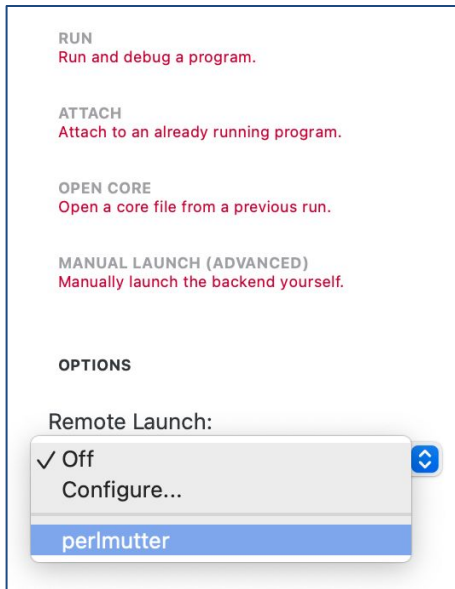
RUN
Run and debug a program.

ATTACH
Attach to an already running program.

OPEN CORE
Open a core file from a previous run.

MANUAL LAUNCH (ADVANCED)
Manually launch the backend yourself.

OPTIONS

Remote Launch:

✓ Off
Configure...
perlmutter